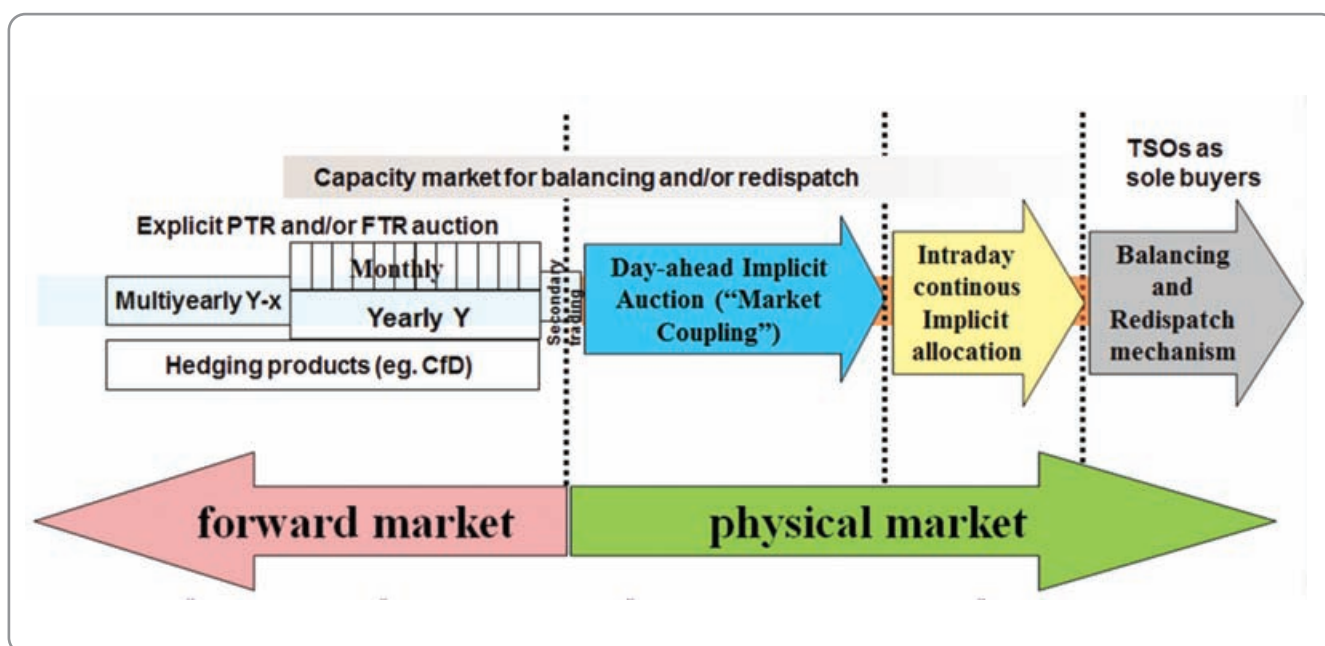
TSOs as sole buyers

Capacity market for balancing and/or redispatch

Explicit PTR and/or FTR auction

Monthly

Multiyearly Y-x

Yearly Y

Secondary trading

Hedging products (eg. CfD)

Day-ahead Implicit Auction ("Market Coupling")

Intraday continous Implicit allocation

Balancing and Redispatch mechanism

forward market

physical market